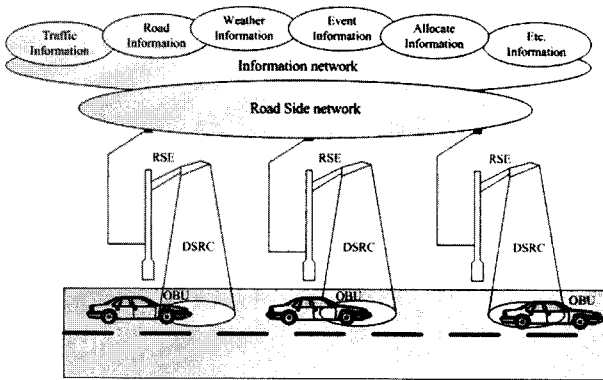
Traffic Information

Road Information

Weather Information

Event Information

Allocate Information

Etc. Information

Information network

Road Side network

RSE

RSE

RSE

DSRC

DSRC

DSRC

OBU

OBU

OBU